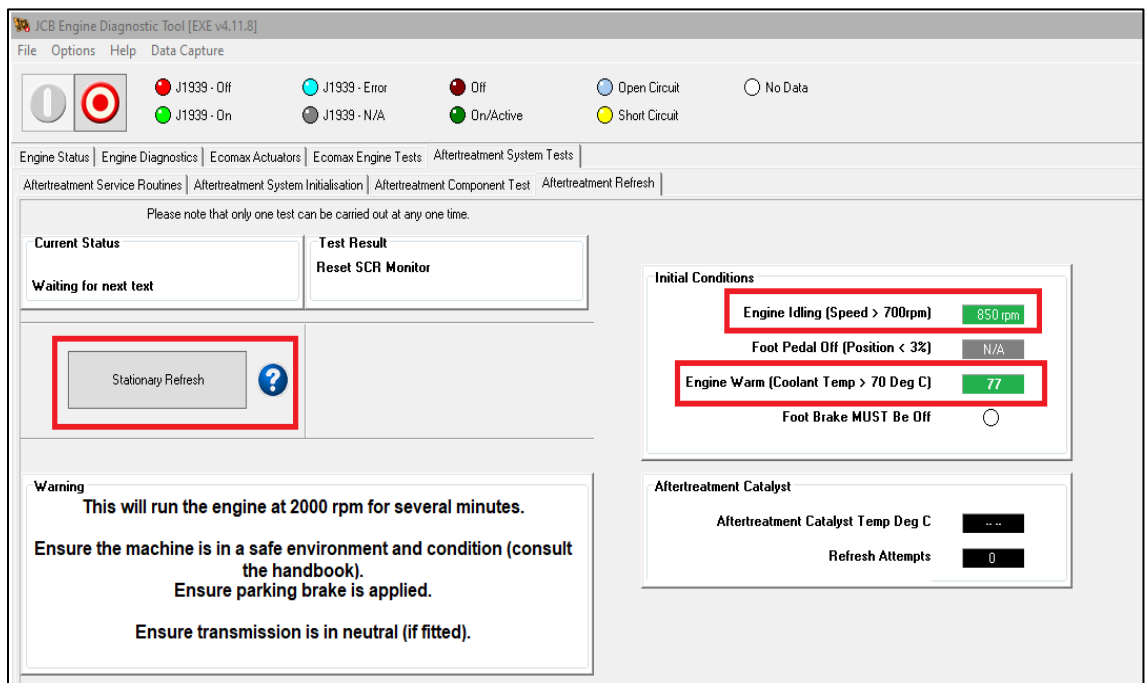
JCB Engine Diagnostic Tool [EXE v4.11.8]

File Options Help Data Capture

J1939 - Off
J1939 - On
J1939 - Error
J1939 - N/A
Off
On/Active
Open Circuit
Short Circuit
No Data

Engine Status | Engine Diagnostics | Ecomax Actuators | Ecomax Engine Tests | Aftertreatment System Tests

Aftertreatment Service Routines | Aftertreatment System Initialisation | Aftertreatment Component Test | Aftertreatment Refresh

Please note that only one test can be carried out at any one time.

Current Status
Waiting for next text

Test Result
Reset SCR Monitor

Stationary Refresh

Initial Conditions
Engine Idling (Speed > 700rpm) 850 rpm
Foot Pedal Off (Position < 3%) N/A
Engine Warm (Coolant Temp > 70 Deg C) 77
Foot Brake MUST Be Off

Warning
This will run the engine at 2000 rpm for several minutes.

Ensure the machine is in a safe environment and condition (consult the handbook).
Ensure parking brake is applied.

Ensure transmission is in neutral (if fitted).

Aftertreatment Catalyst
Aftertreatment Catalyst Temp Deg C -- --
Refresh Attempts 0